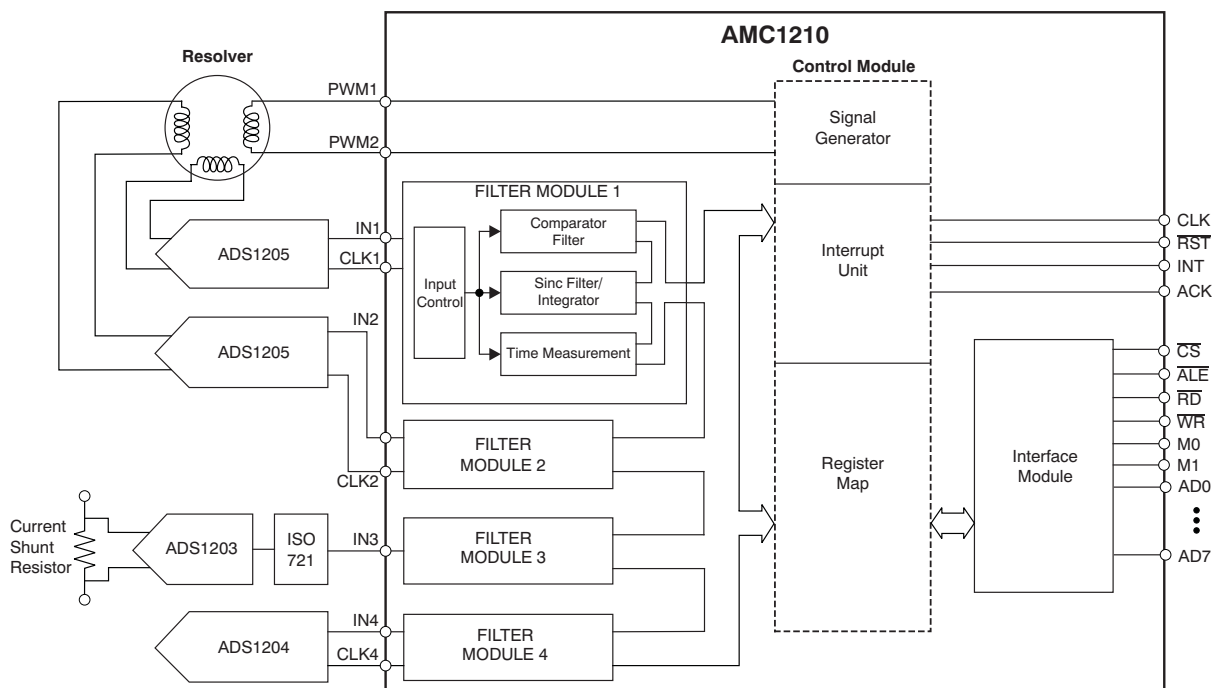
AMC1210

Resolver

Control Module

PWM1

Signal Generator

PWM2

FILTER MODULE 1

Comparator Filter

IN1

ADS1205

CLK1

Input Control

Sinc Filter/ Integrator

Time Measurement

Interrupt Unit

CLK
$\overline{RST}$
INT
ACK

IN2

ADS1205

FILTER MODULE 2

CLK2

Register Map

Interface Module

$\overline{CS}$
$\overline{ALE}$
$\overline{RD}$
$\overline{WR}$
M0
M1
AD0
AD7

Current Shunt Resistor

ADS1203

ISO 721

IN3

FILTER MODULE 3

IN4

ADS1204

CLK4

FILTER MODULE 4